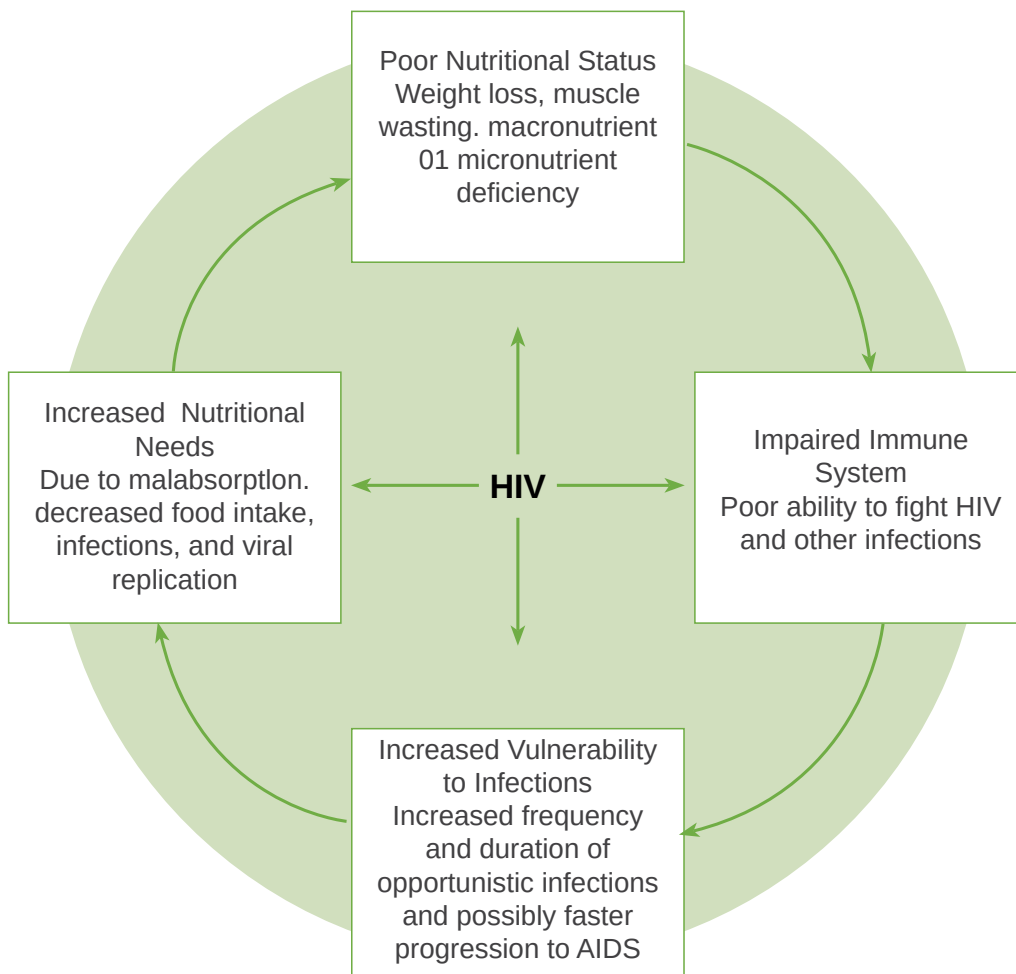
Poor Nutritional Status
Weight loss, muscle wasting. macronutrient 01 micronutrient deficiency

Increased Nutritional Needs
Due to malabsorptlon. decreased food intake, infections, and viral replication

HIV

Impaired Immune System
Poor ability to fight HIV and other infections

Increased Vulnerability to Infections
Increased frequency and duration of opportunistic infections and possibly faster progression to AIDS